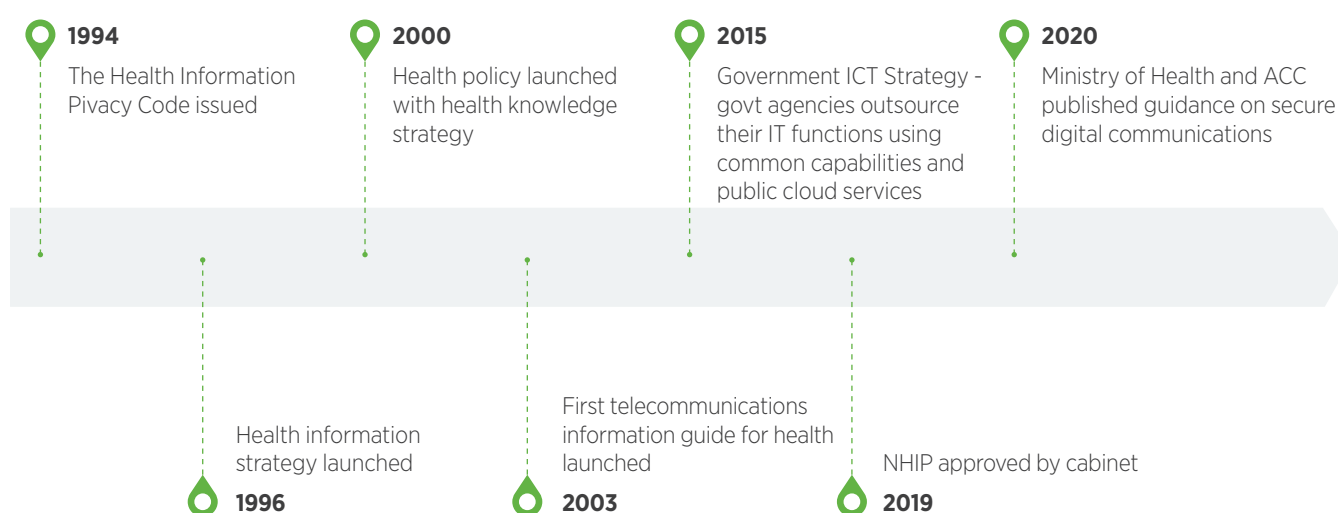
1994
The Health Information Pivacy Code issued

2000
Health policy launched with health knowledge strategy

2015
Government ICT Strategy - govt agencies outsource their IT functions using common capabilities and public cloud services

2020
Ministry of Health and ACC published guidance on secure digital communications

Health information strategy launched
1996

First telecommunications information guide for health launched
2003

NHIP approved by cabinet
2019